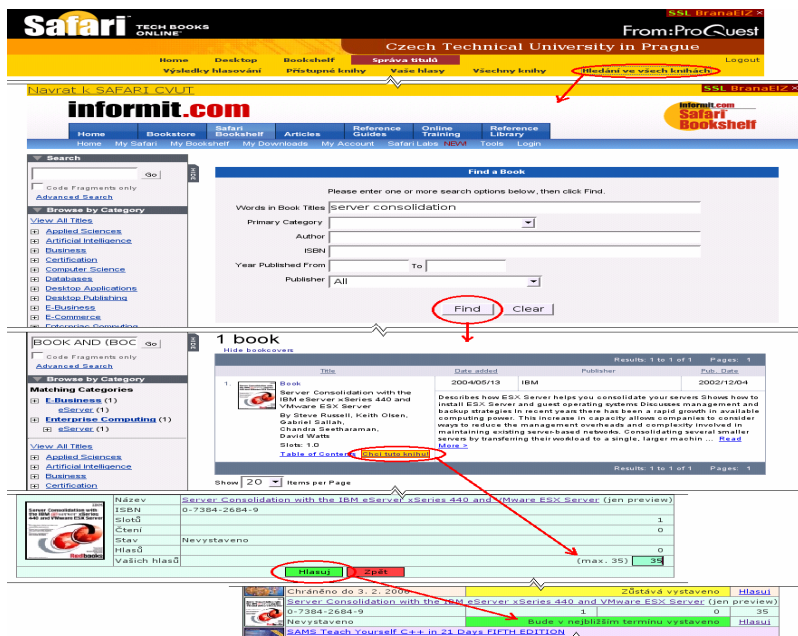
Safari TECH BOOKS ONLINE

SSL BranaEIZ ×

From:ProQuest

Czech Technical University in Prague

Home Desktop Bookshelf Správa titulů Logout

Výsledky hlasování Přístupné knihy Vaše hlasy Všechny knihy Hledání ve všech knihách

Navrat k SAFARI CVUT

SSL BranaEIZ ×

informit.com

informit.com Safari Bookshelf

Home Bookstore Safari Bookshelf Articles Reference Guides Online Training Reference Library

Home My Safari My Bookshelf My Downloads My Account Safari Labs NEW! Tools Login

Search

Go

Code Fragments only

Advanced Search

Browse by Category

View All Titles

Applied Sciences
Artificial Intelligence
Business
Certification
Computer Science
Databases
Desktop Applications
Desktop Publishing
E-Business
E-Commerce
Enterprise Computing

Find a Book

Please enter one or more search options below, then click Find.

Words in Book Titles server consolidation

Primary Category

Author

ISBN

Year Published From To

Publisher All

Find Clear

BOOK AND (BOC Go

Code Fragments only

Advanced Search

Browse by Category

Matching Categories

E-Business (1)
eServer (1)
Enterprise Computing (1)
eServer (1)

View All Titles

Applied Sciences
Artificial Intelligence
Business
Certification

1 book

Hide bookcovers

Results: 1 to 1 of 1 Pages: 1

| | Title | Date added | Publisher | Pub. Date |
|---|---|---|---|---|
| 1. | Book Server Consolidation with the IBM eServer xSeries 440 and VMware ESX Server By Steve Russell, Keith Olsen, Gabriel Sallah, Shandra Seetharaman, David Watts Slots: 1.0 Table of Contents Chci tuto knihu! | 2004/05/13 | IBM | 2002/12/04 |

Describes how ESX Server helps you consolidate your servers Shows how to install ESX Server and guest operating systems Discusses management and backup strategies In recent years there has been a rapid growth in available computing power. This increase in capacity allows companies to consider ways to reduce the management overheads and complexity involved in maintaining existing server-based networks. Consolidating several smaller servers by transferring their workload to a single, larger machin ... Read More >

Results: 1 to 1 of 1 Pages: 1

Show 20 Items per Page

| Název | Server Consolidation with the IBM eServer xSeries 440 and VMware ESX Server (jen preview) |
|---|---|
| ISBN | 0-7384-2684-9 |
| Slotů | 1 |
| Čtení | 0 |
| Stav | Nevystaveno |
| Hlasů | 0 |
| Vašich hlasů | (max. 35) 35 |

Hlasuj Zpět

Chráněno do 3. 2. 2006 Zůstává vystaveno Hlasuj

Server Consolidation with the IBM eServer xSeries 440 and VMware ESX Server (jen preview)

0-7384-2684-9 1 0 35

Nevystaveno Bude v nejbližším termínu vystaveno Hlasuj

SAMS Teach Yourself C++ in 21 Days FIFTH EDITION